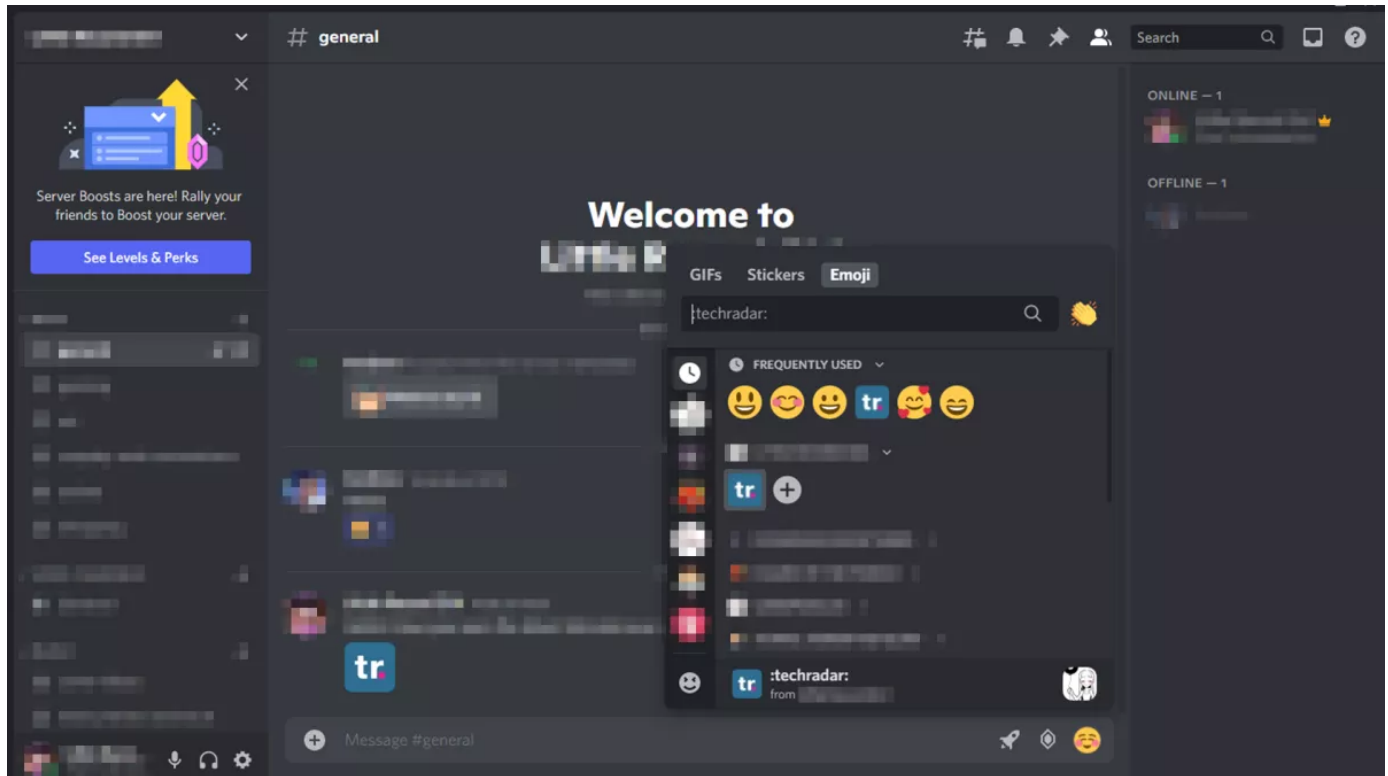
# general

Search

ONLINE — 1

OFFLINE — 1

Server Boosts are here! Rally your friends to Boost your server.

See Levels & Perks

Welcome to

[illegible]

GIFs Stickers Emoji

:techradar:

FREQUENTLY USED

tr

tr

tr

tr :techradar:
from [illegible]

Message #general